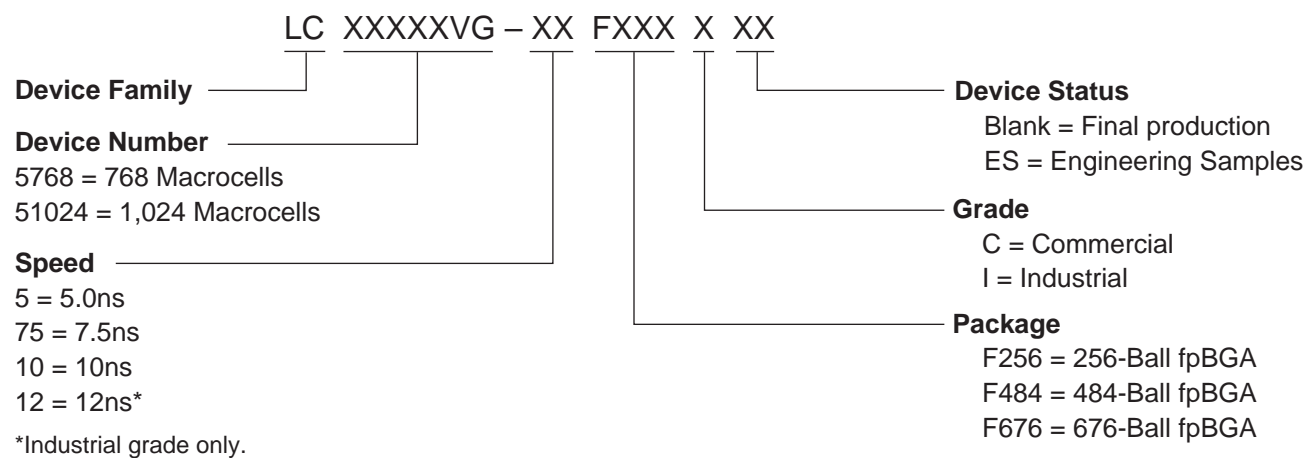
LC XXXXXVG – XX FXXX X XX

Device Family

Device Number
5768 = 768 Macrocells
51024 = 1,024 Macrocells

Speed
5 = 5.0ns
75 = 7.5ns
10 = 10ns
12 = 12ns*

*Industrial grade only.

Device Status
Blank = Final production
ES = Engineering Samples

Grade
C = Commercial
I = Industrial

Package
F256 = 256-Ball fpBGA
F484 = 484-Ball fpBGA
F676 = 676-Ball fpBGA